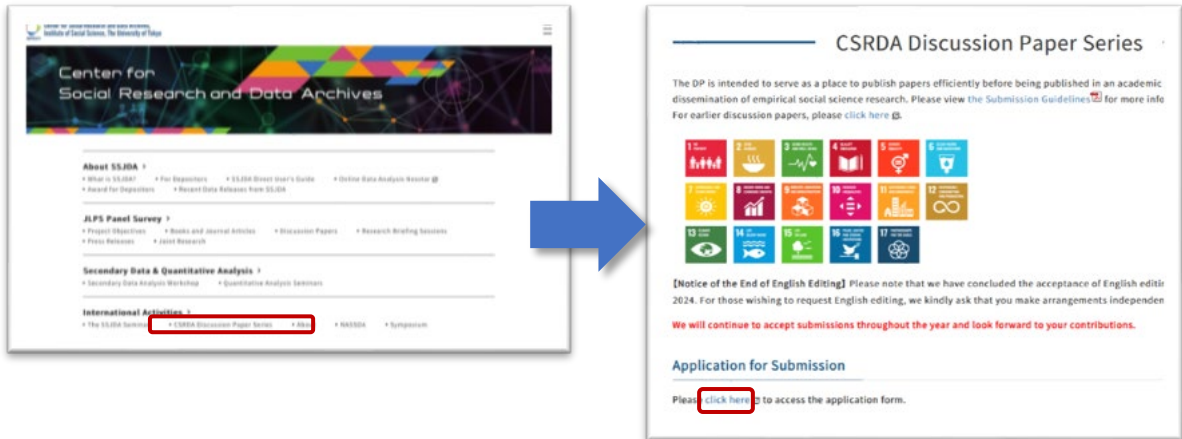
Center for Social Research and Data Archives, Institute of Social Science, The University of Tokyo

Center for Social Research and Data Archives

About SSJDA >
• What is SSJDA? • For Depositors • SSJDA Direct User's Guide • Online Data Analysis Nesstar • Award for Depositors • Recent Data Releases from SSJDA

JLPS Panel Survey >
• Project Objectives • Books and Journal Articles • Discussion Papers • Research Briefing Sessions • Press Releases • Joint Research

Secondary Data & Quantitative Analysis >
• Secondary Data Analysis Workshop • Quantitative Analysis Seminars

International Activities >
• The SSJDA Seminar • CSRDA Discussion Paper Series • Abo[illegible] • NASSDA • Symposium

CSRDA Discussion Paper Series

The DP is intended to serve as a place to publish papers efficiently before being published in an academic dissemination of empirical social science research. Please view the Submission Guidelines for more info For earlier discussion papers, please click here.

【Notice of the End of English Editing】 Please note that we have concluded the acceptance of English editi 2024. For those wishing to request English editing, we kindly ask that you make arrangements independen

We will continue to accept submissions throughout the year and look forward to your contributions.

Application for Submission

Please click here to access the application form.